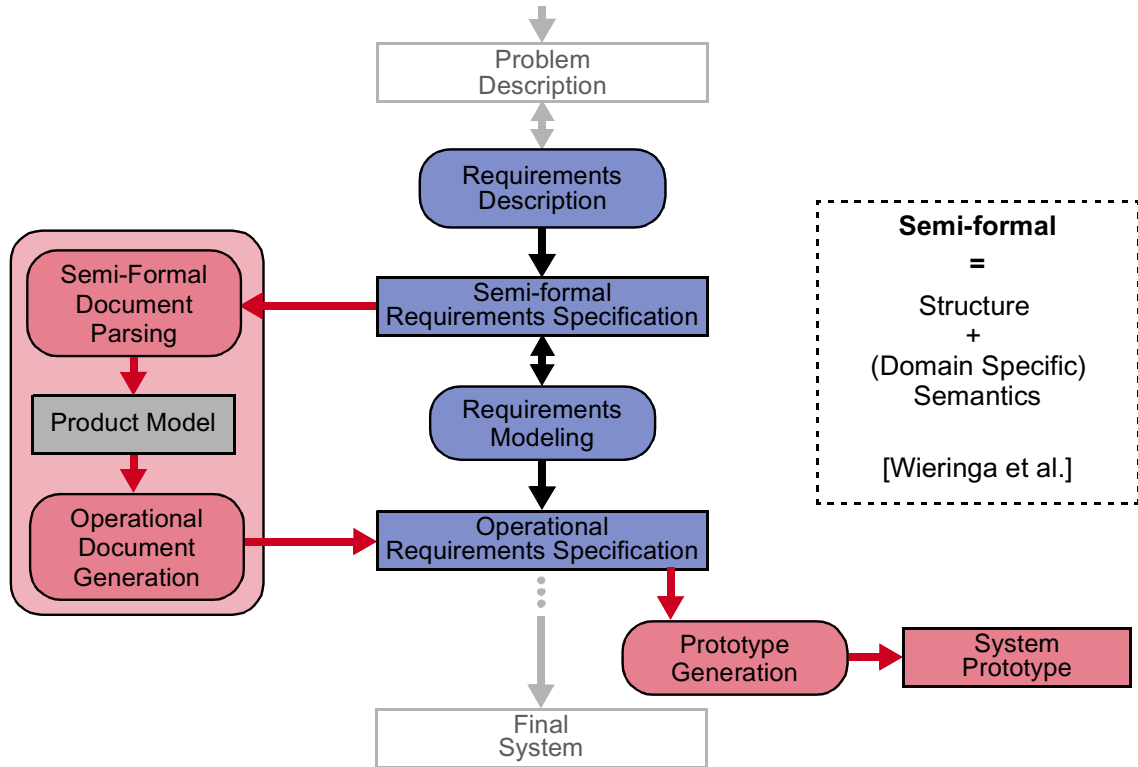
Problem Description

Requirements Description

Semi-Formal Document Parsing

Semi-formal Requirements Specification

Product Model

Requirements Modeling

Operational Document Generation

Operational Requirements Specification

Prototype Generation

System Prototype

Final System

**Semi-formal**
=
Structure
+
(Domain Specific)
Semantics

[Wieringa et al.]